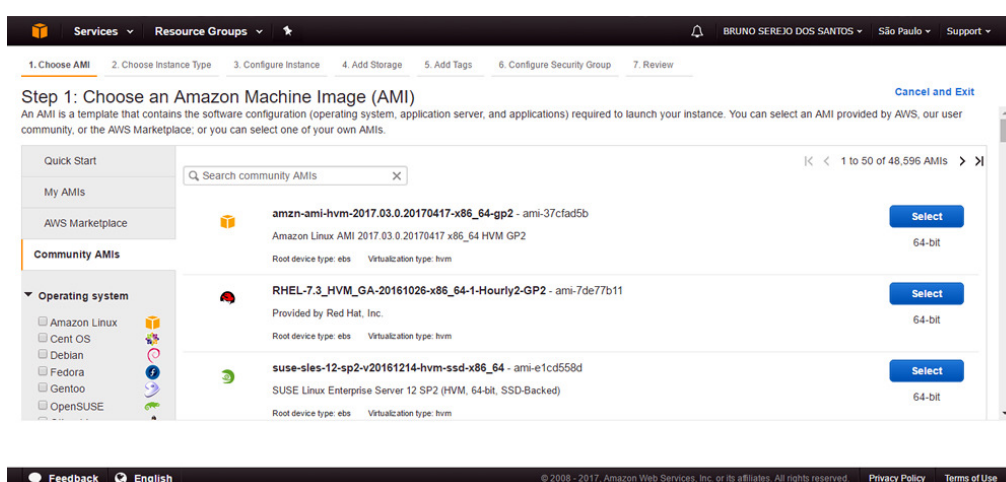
Services ▾ Resource Groups ▾

BRUNO SEREJO DOS SANTOS ▾ São Paulo ▾ Support ▾

1. Choose AMI 2. Choose Instance Type 3. Configure Instance 4. Add Storage 5. Add Tags 6. Configure Security Group 7. Review

Step 1: Choose an Amazon Machine Image (AMI)

Cancel and Exit

An AMI is a template that contains the software configuration (operating system, application server, and applications) required to launch your instance. You can select an AMI provided by AWS, our user community, or the AWS Marketplace; or you can select one of your own AMIs.

Quick Start

My AMIs

AWS Marketplace

Community AMIs

▾ Operating system

Amazon Linux
Cent OS
Debian
Fedora
Gentoo
OpenSUSE

Search community AMIs

1 to 50 of 48,596 AMIs

amzn-ami-hvm-2017.03.0.20170417-x86_64-gp2 - ami-37cfad5b
Amazon Linux AMI 2017.03.0.20170417 x86_64 HVM GP2
Root device type: ebs Virtualization type: hvm
Select
64-bit

RHEL-7.3_HVM_GA-20161026-x86_64-1-Hourly2-GP2 - ami-7de77b11
Provided by Red Hat, Inc.
Root device type: ebs Virtualization type: hvm
Select
64-bit

suse-sles-12-sp2-v20161214-hvm-ssd-x86_64 - ami-e1cd558d
SUSE Linux Enterprise Server 12 SP2 (HVM, 64-bit, SSD-Backed)
Root device type: ebs Virtualization type: hvm
Select
64-bit

Feedback English

© 2008 - 2017, Amazon Web Services, Inc. or its affiliates. All rights reserved. Privacy Policy Terms of Use